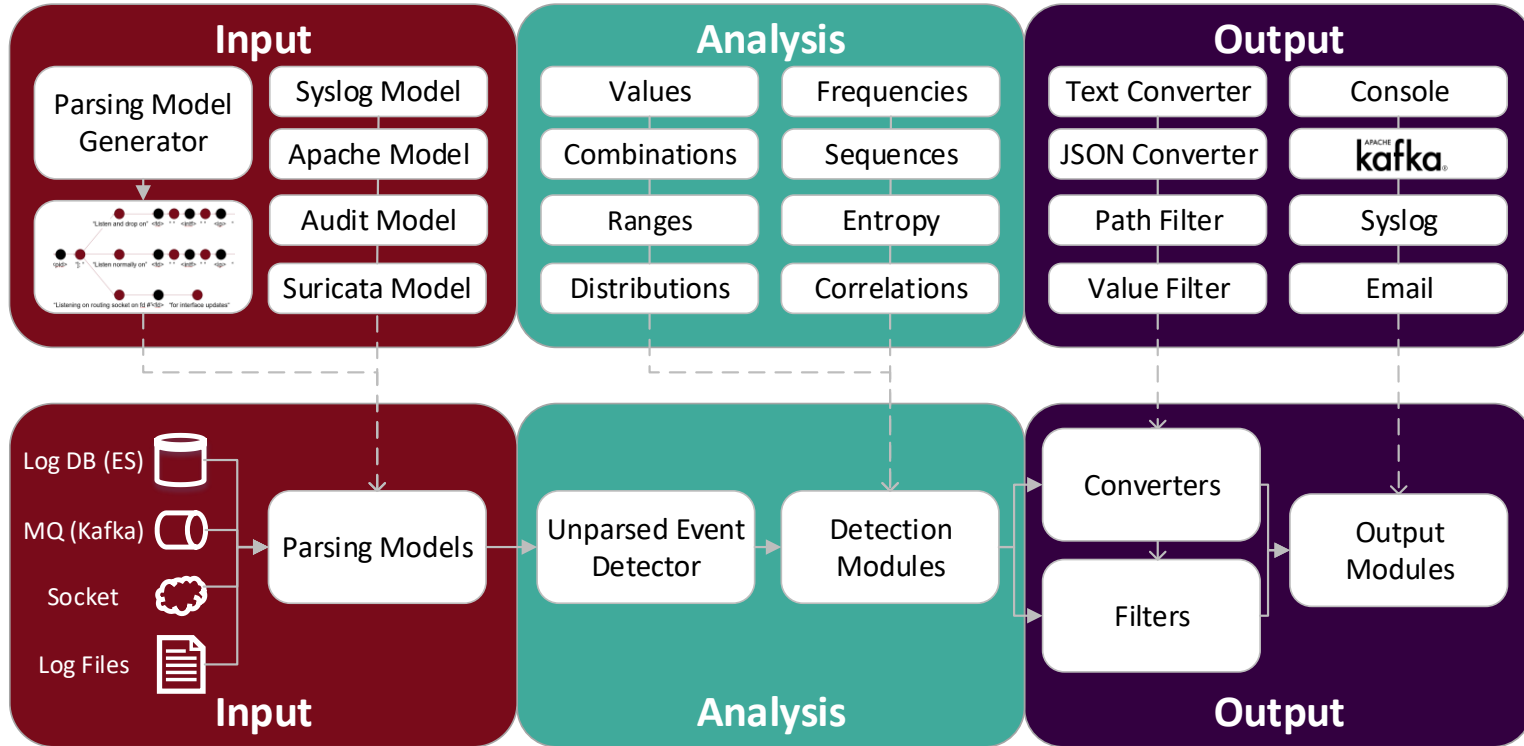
Input

Parsing Model Generator

"Listen and drop on" <fd> " " <intf> " " <ip> "
<pid> "]: " "Listen normally on" <fd> " " <intf> " " <ip> "
"Listening on routing socket on fd #" <fd> "for interface updates"

Syslog Model
Apache Model
Audit Model
Suricata Model

Analysis

Values
Frequencies
Combinations
Sequences
Ranges
Entropy
Distributions
Correlations

Output

Text Converter
Console
JSON Converter
APACHE kafka
Path Filter
Syslog
Value Filter
Email

Log DB (ES)
MQ (Kafka)
Socket
Log Files

Parsing Models

Unparsed Event Detector

Detection Modules

Converters

Filters

Output Modules

Input

Analysis

Output